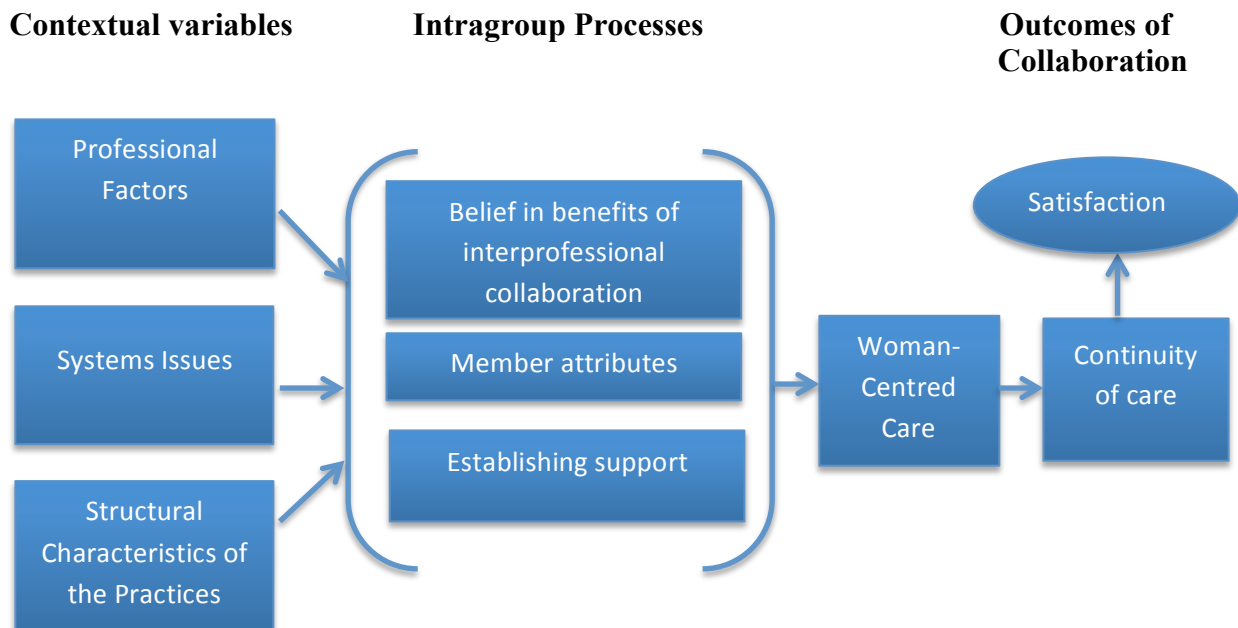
Contextual variables

Intragroup Processes

Outcomes of Collaboration

Professional Factors

Systems Issues

Structural Characteristics of the Practices

Belief in benefits of interprofessional collaboration

Member attributes

Establishing support

Woman-Centred Care

Continuity of care

Satisfaction